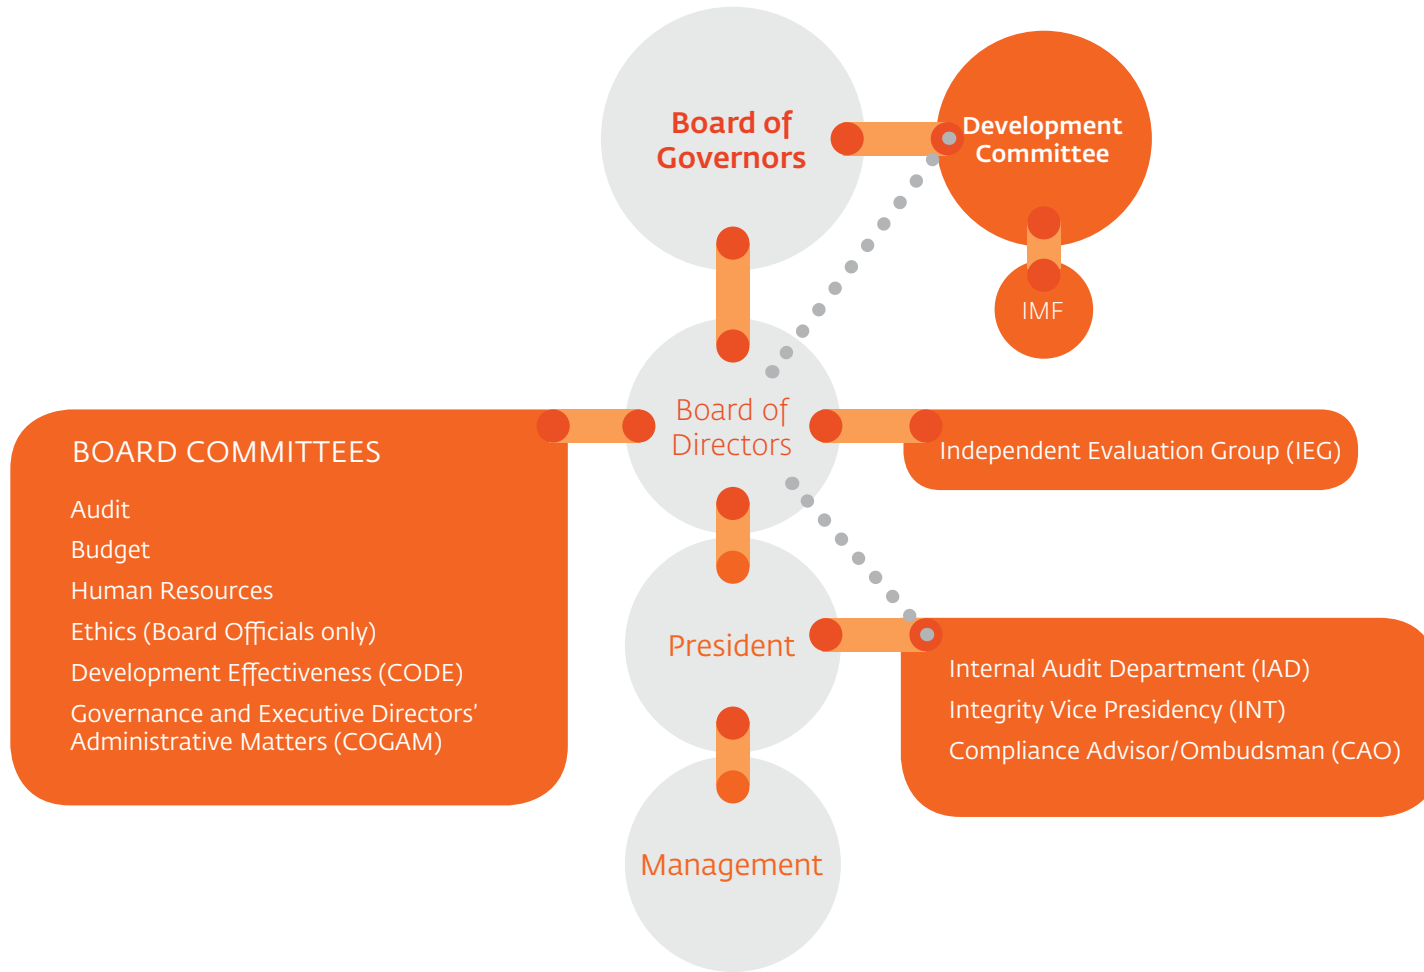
Board of Governors

Development Committee

IMF

BOARD COMMITTEES

Audit

Budget

Human Resources

Ethics (Board Officials only)

Development Effectiveness (CODE)

Governance and Executive Directors' Administrative Matters (COGAM)

Board of Directors

Independent Evaluation Group (IEG)

President

Internal Audit Department (IAD)

Integrity Vice Presidency (INT)

Compliance Advisor/Ombudsman (CAO)

Management